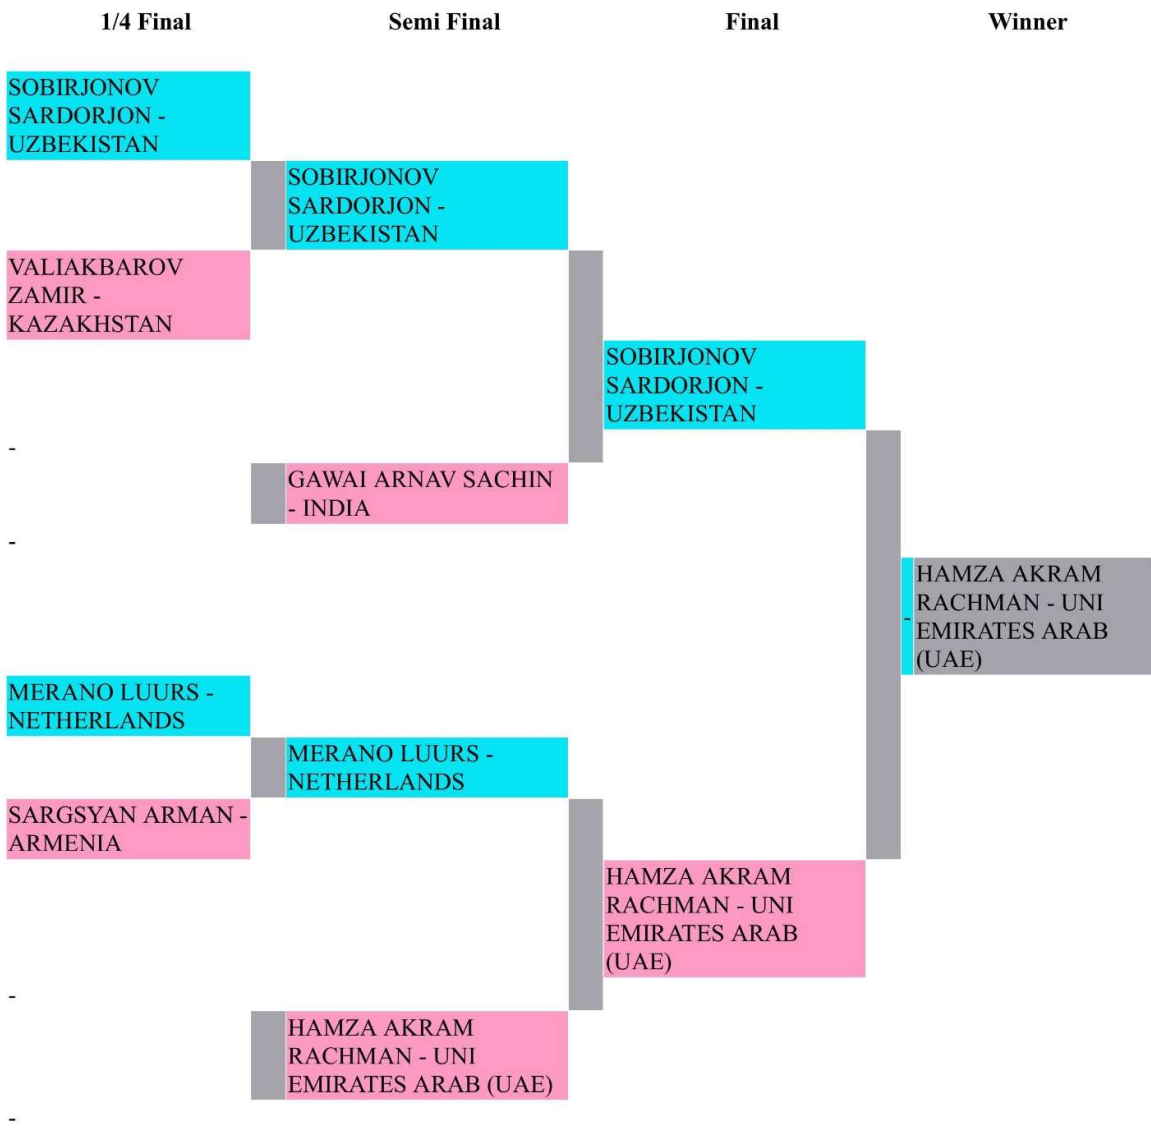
1/4 Final

Semi Final

Final

Winner

SOBIRJONOV SARDORJON - UZBEKISTAN

SOBIRJONOV SARDORJON - UZBEKISTAN

VALIAKBAROV ZAMIR - KAZAKHSTAN

SOBIRJONOV SARDORJON - UZBEKISTAN

-

GAWAI ARNAV SACHIN - INDIA

-

-

HAMZA AKRAM RACHMAN - UNI EMIRATES ARAB (UAE)

MERANO LUURS - NETHERLANDS

MERANO LUURS - NETHERLANDS

SARGSYAN ARMAN - ARMENIA

HAMZA AKRAM RACHMAN - UNI EMIRATES ARAB (UAE)

-

HAMZA AKRAM RACHMAN - UNI EMIRATES ARAB (UAE)

-